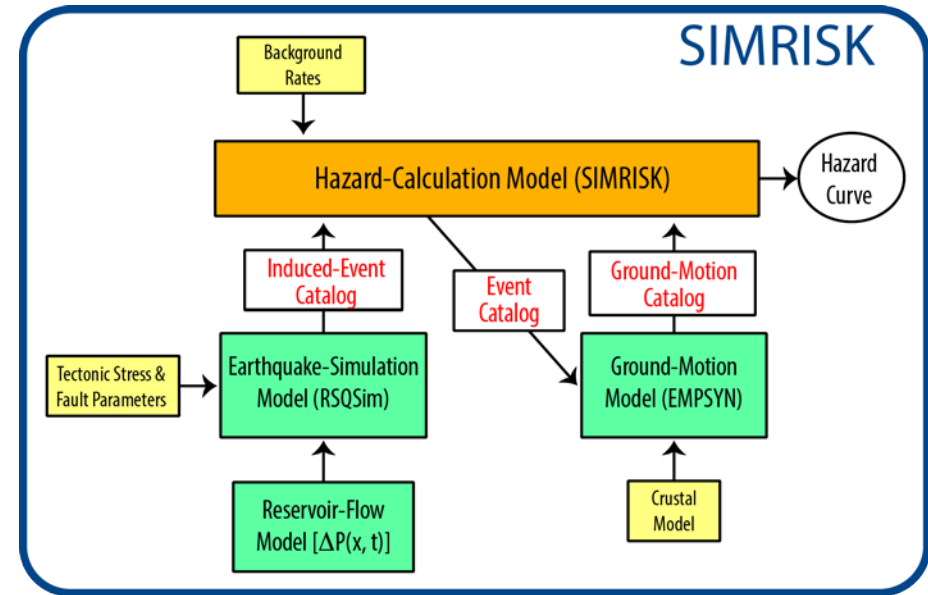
SIMRISK

Background Rates

Hazard-Calculation Model (SIMRISK)

Hazard Curve

Induced-Event Catalog

Event Catalog

Ground-Motion Catalog

Tectonic Stress & Fault Parameters

Earthquake-Simulation Model (RSQSim)

Ground-Motion Model (EMPSYN)

Reservoir-Flow Model [$\Delta P(x, t)$]

Crustal Model